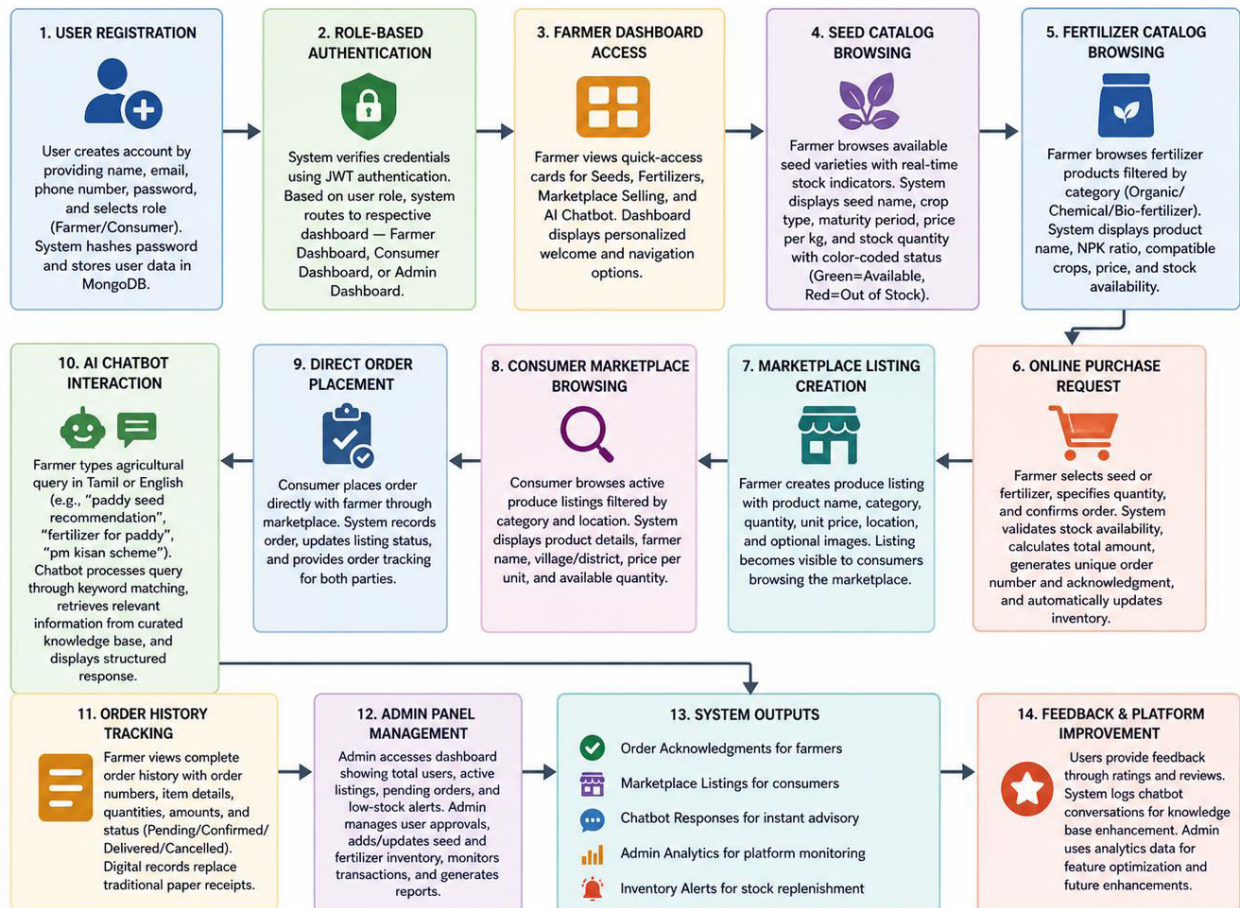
1. USER REGISTRATION

User creates account by providing name, email, phone number, password, and selects role (Farmer/Consumer). System hashes password and stores user data in MongoDB.

2. ROLE-BASED AUTHENTICATION

System verifies credentials using JWT authentication. Based on user role, system routes to respective dashboard — Farmer Dashboard, Consumer Dashboard, or Admin Dashboard.

3. FARMER DASHBOARD ACCESS

Farmer views quick-access cards for Seeds, Fertilizers, Marketplace Selling, and AI Chatbot. Dashboard displays personalized welcome and navigation options.

4. SEED CATALOG BROWSING

Farmer browses available seed varieties with real-time stock indicators. System displays seed name, crop type, maturity period, price per kg, and stock quantity with color-coded status (Green=Available, Red=Out of Stock).

5. FERTILIZER CATALOG BROWSING

Farmer browses fertilizer products filtered by category (Organic/ Chemical/Bio-fertilizer). System displays product name, NPK ratio, compatible crops, price, and stock availability.

6. ONLINE PURCHASE REQUEST

Farmer selects seed or fertilizer, specifies quantity, and confirms order. System validates stock availability, calculates total amount, generates unique order number and acknowledgment, and automatically updates inventory.

7. MARKETPLACE LISTING CREATION

Farmer creates produce listing with product name, category, quantity, unit price, location, and optional images. Listing becomes visible to consumers browsing the marketplace.

8. CONSUMER MARKETPLACE BROWSING

Consumer browses active produce listings filtered by category and location. System displays product details, farmer name, village/district, price per unit, and available quantity.

9. DIRECT ORDER PLACEMENT

Consumer places order directly with farmer through marketplace. System records order, updates listing status, and provides order tracking for both parties.

10. AI CHATBOT INTERACTION

Farmer types agricultural query in Tamil or English (e.g., "paddy seed recommendation", "fertilizer for paddy", "pm kisan scheme"). Chatbot processes query through keyword matching, retrieves relevant information from curated knowledge base, and displays structured response.

11. ORDER HISTORY TRACKING

Farmer views complete order history with order numbers, item details, quantities, amounts, and status (Pending/Confirmed/ Delivered/Cancelled). Digital records replace traditional paper receipts.

12. ADMIN PANEL MANAGEMENT

Admin accesses dashboard showing total users, active listings, pending orders, and low-stock alerts. Admin manages user approvals, adds/updates seed and fertilizer inventory, monitors transactions, and generates reports.

13. SYSTEM OUTPUTS

Order Acknowledgments for farmers
Marketplace Listings for consumers
Chatbot Responses for instant advisory
Admin Analytics for platform monitoring
Inventory Alerts for stock replenishment

14. FEEDBACK & PLATFORM IMPROVEMENT

Users provide feedback through ratings and reviews. System logs chatbot conversations for knowledge base enhancement. Admin uses analytics data for feature optimization and future enhancements.